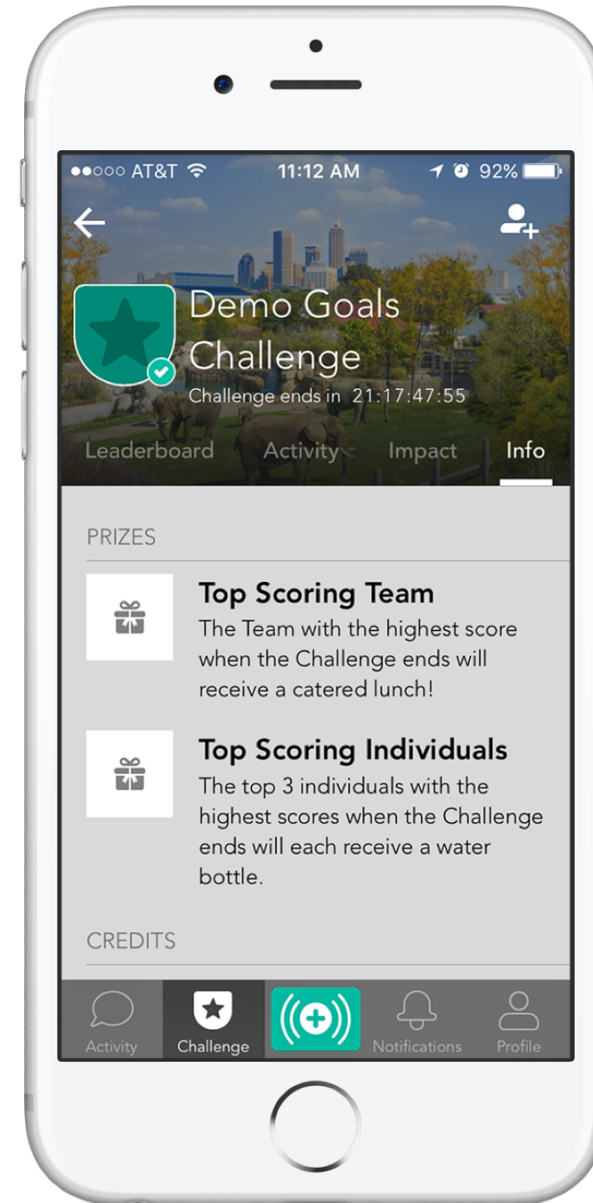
●●○○○ AT&T 11:12 AM 92%

Demo Goals Challenge

Challenge ends in 21:17:47:55

Leaderboard Activity Impact Info

PRIZES

Top Scoring Team

The Team with the highest score when the Challenge ends will receive a catered lunch!

Top Scoring Individuals

The top 3 individuals with the highest scores when the Challenge ends will each receive a water bottle.

CREDITS

Activity Challenge Notifications Profile